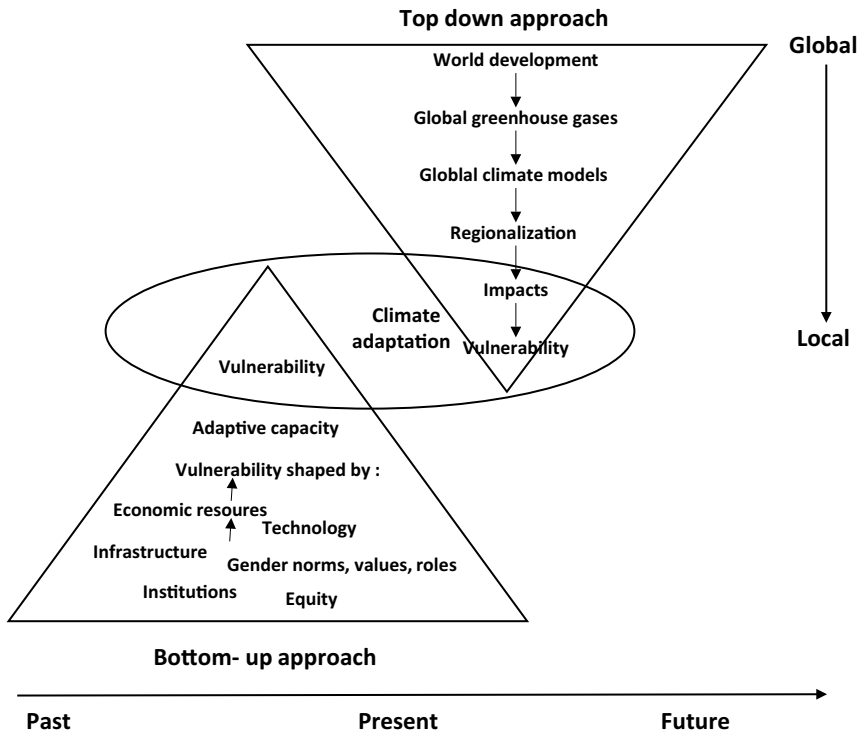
Top down approach

Global

World development

Global greenhouse gases

Globlal climate models

Regionalization

Impacts

Vulnerability

Local

Climate adaptation

Vulnerability

Adaptive capacity

Vulnerability shaped by :

Economic resoures

Technology

Infrastructure

Gender norms, values, roles

Institutions

Equity

Bottom- up approach

Past

Present

Future